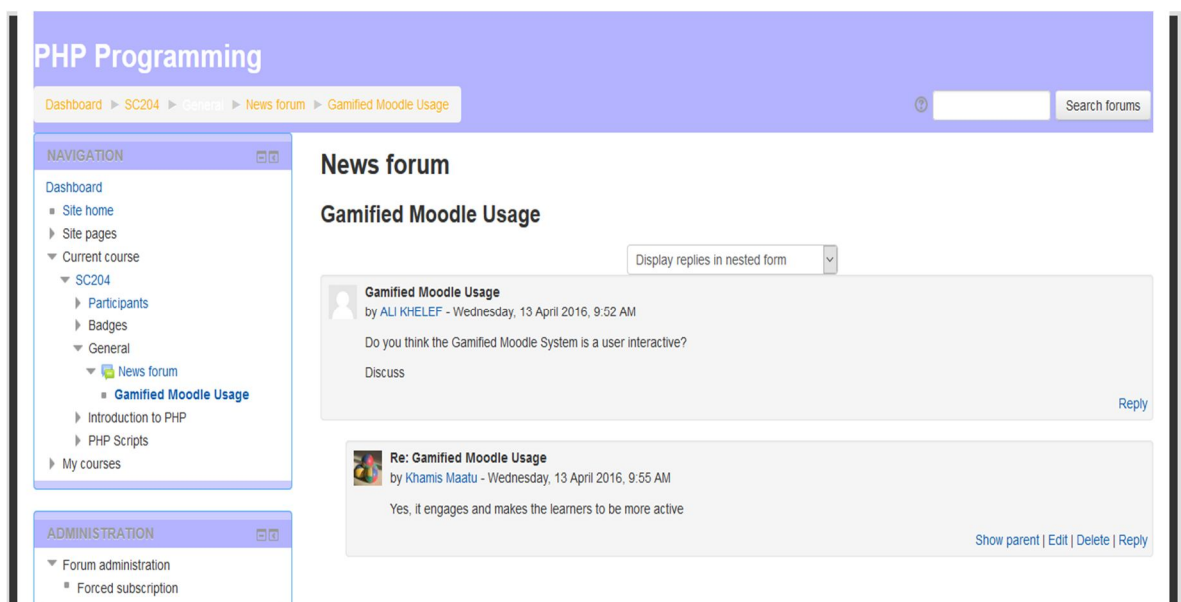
PHP Programming

Dashboard ▶ SC204 ▶ General ▶ News forum ▶ Gamified Moodle Usage

Search forums

NAVIGATION

Dashboard
Site home
Site pages
Current course
SC204
Participants
Badges
General
News forum
Gamified Moodle Usage
Introduction to PHP
PHP Scripts
My courses

ADMINISTRATION

Forum administration
Forced subscription

News forum

Gamified Moodle Usage

Display replies in nested form

Gamified Moodle Usage
by ALI KHELEF - Wednesday, 13 April 2016, 9:52 AM

Do you think the Gamified Moodle System is a user interactive?

Discuss

Reply

Re: Gamified Moodle Usage
by Khamis Maatu - Wednesday, 13 April 2016, 9:55 AM

Yes, it engages and makes the learners to be more active

Show parent | Edit | Delete | Reply